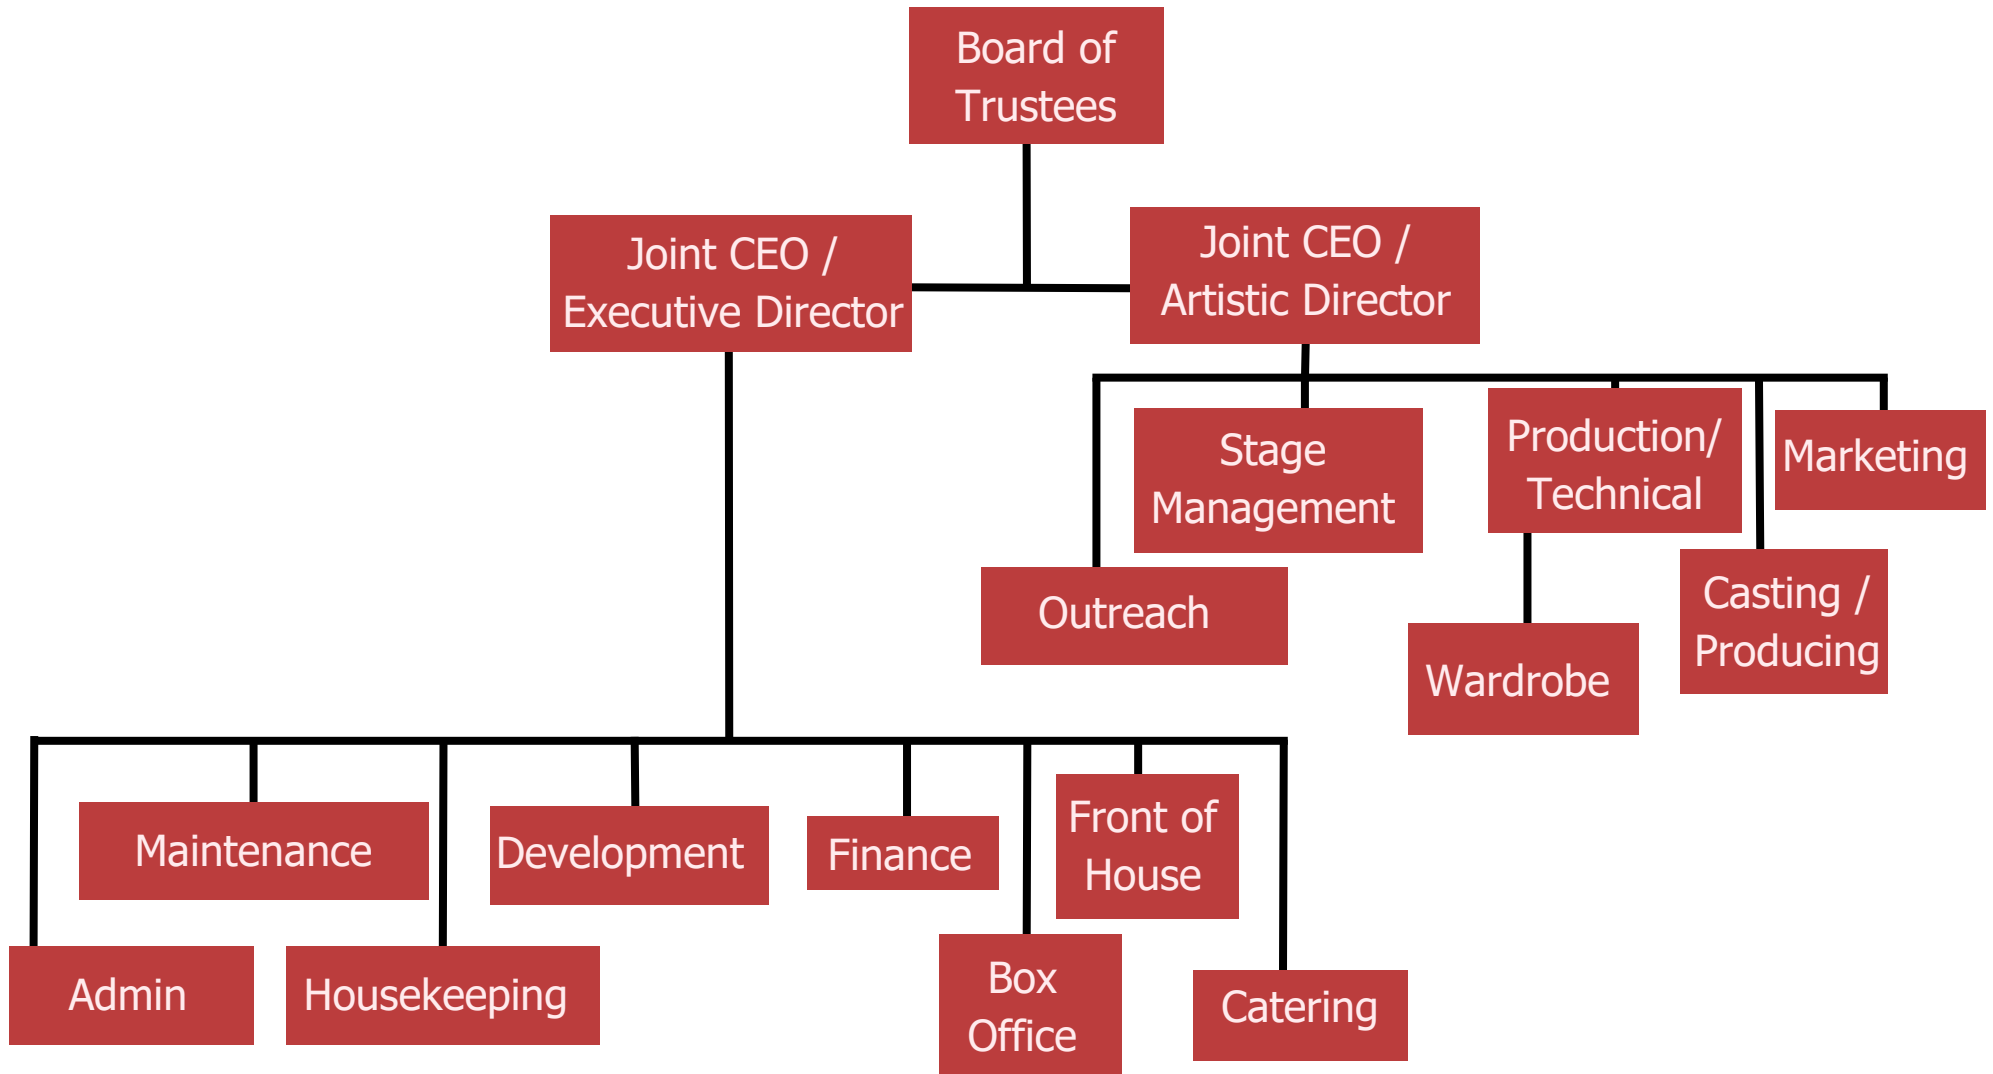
Board of Trustees

Joint CEO / Executive Director

Joint CEO / Artistic Director

Stage Management

Production/ Technical

Marketing

Outreach

Wardrobe

Casting / Producing

Maintenance

Development

Finance

Front of House

Admin

Housekeeping

Box Office

Catering